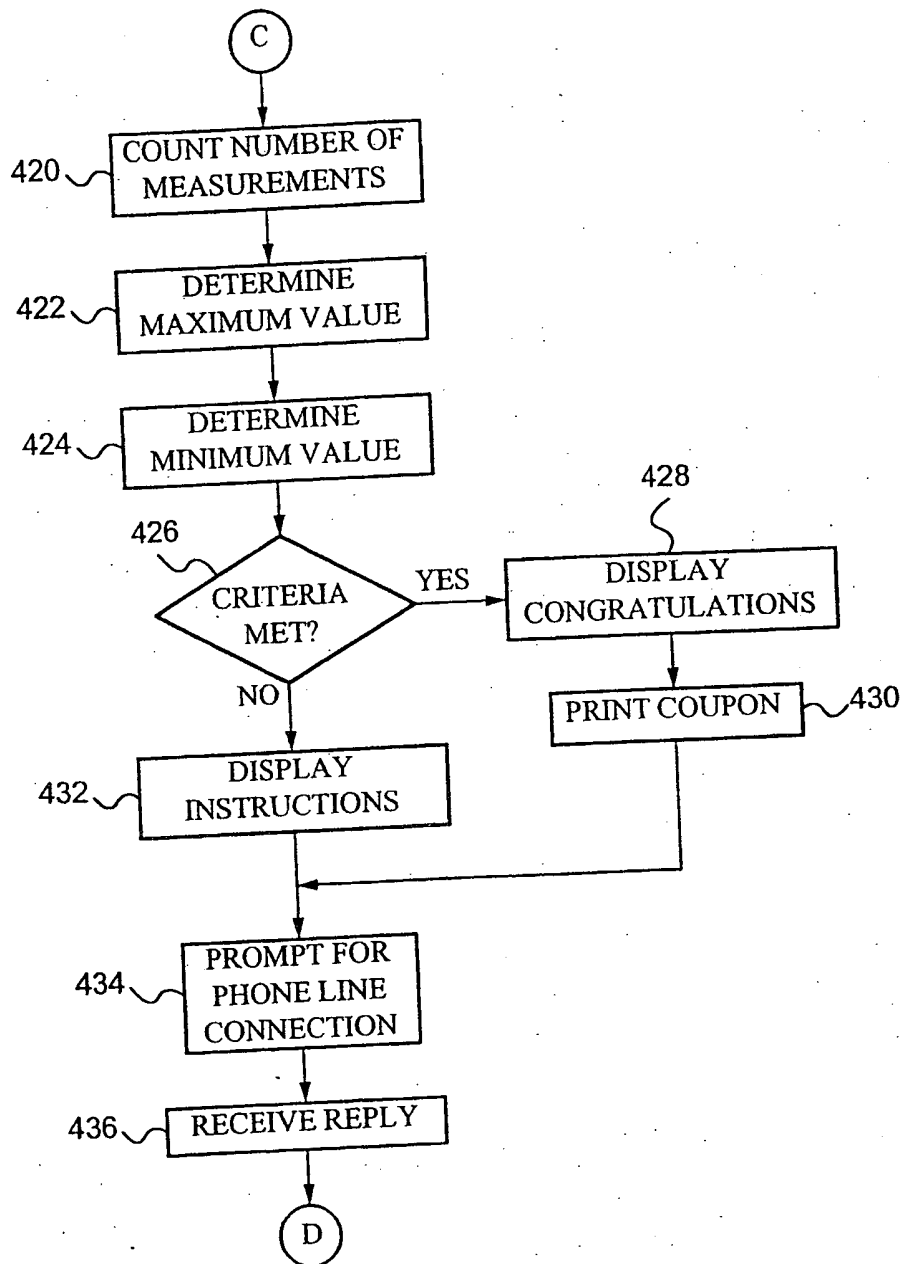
C

420 COUNT NUMBER OF MEASUREMENTS

422 DETERMINE MAXIMUM VALUE

424 DETERMINE MINIMUM VALUE

426 CRITERIA MET?

YES

428 DISPLAY CONGRATULATIONS

PRINT COUPON 430

NO

432 DISPLAY INSTRUCTIONS

434 PROMPT FOR PHONE LINE CONNECTION

436 RECEIVE REPLY

D